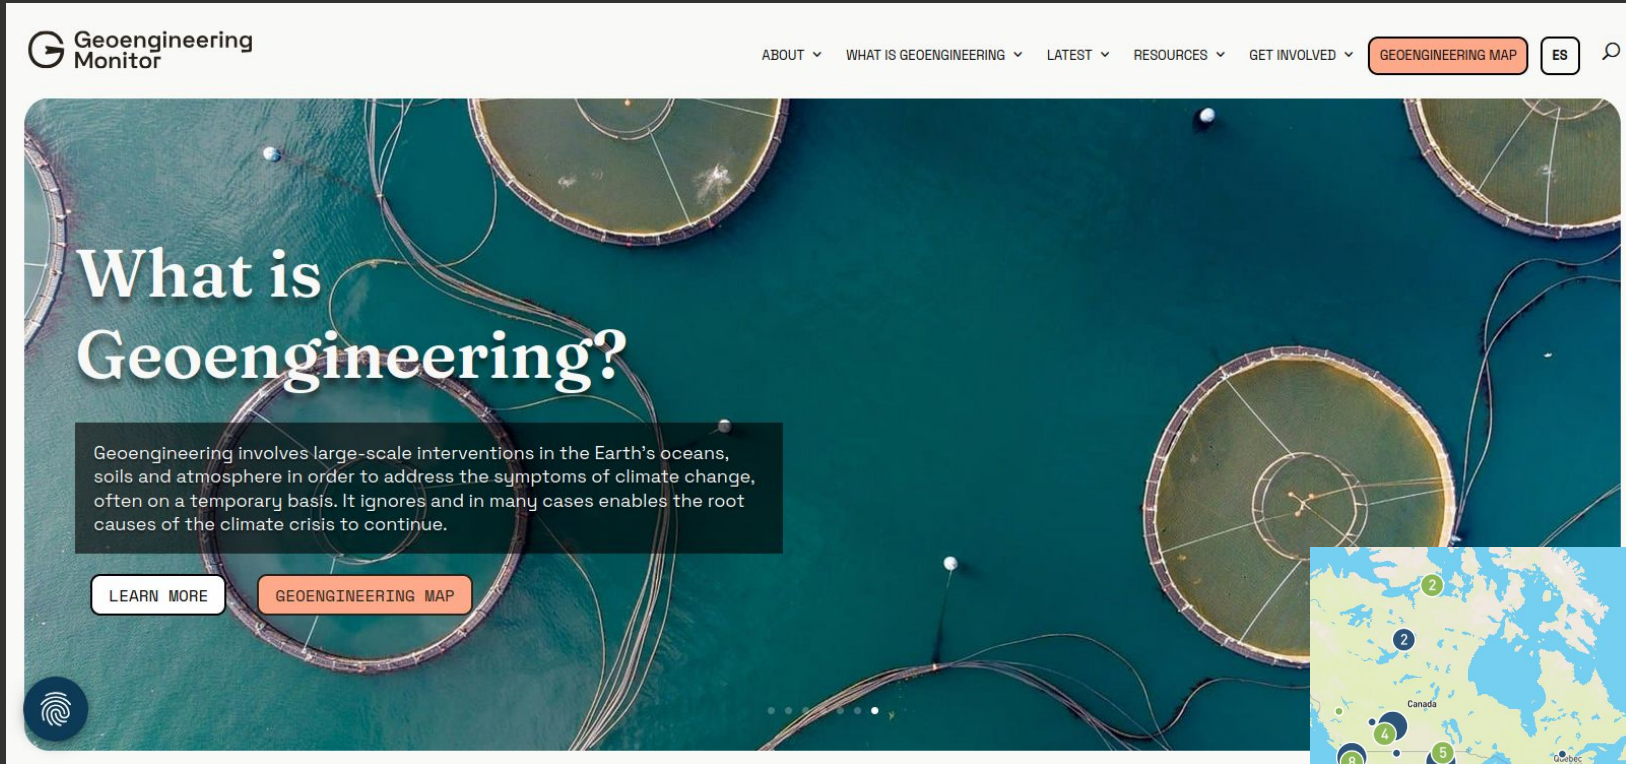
Geoengineering Monitor

ABOUT WHAT IS GEOENGINEERING LATEST RESOURCES GET INVOLVED GEOENGINEERING MAP ES

What is Geoengineering?

Geoengineering involves large-scale interventions in the Earth's oceans, soils and atmosphere in order to address the symptoms of climate change, often on a temporary basis. It ignores and in many cases enables the root causes of the climate crisis to continue.

LEARN MORE GEOENGINEERING MAP

2
2
Canada
4
5
8
Québec